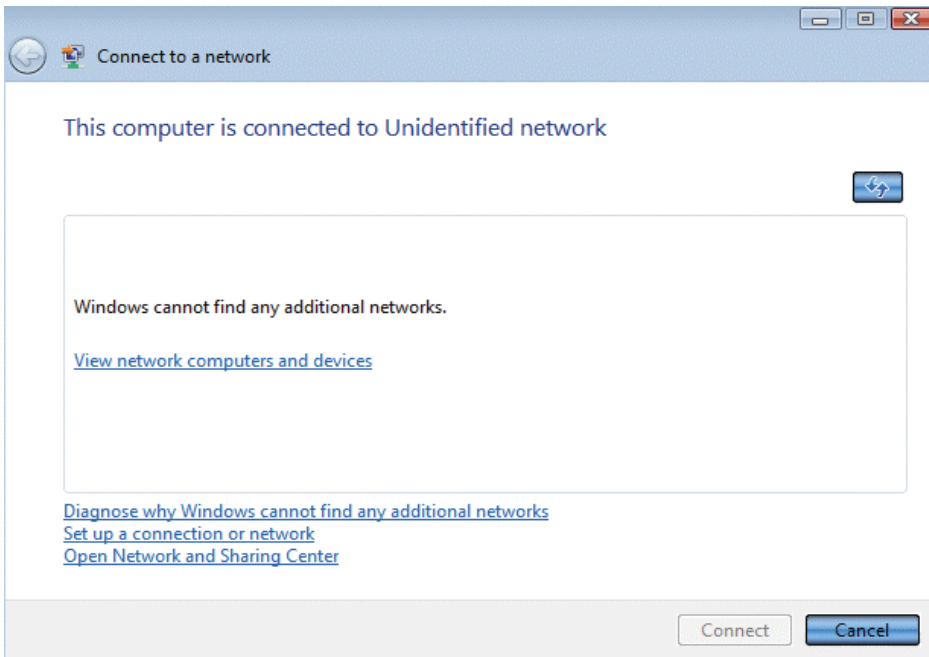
Connect to a network

This computer is connected to Unidentified network

Windows cannot find any additional networks.

View network computers and devices

Diagnose why Windows cannot find any additional networks
Set up a connection or network
Open Network and Sharing Center

Connect Cancel